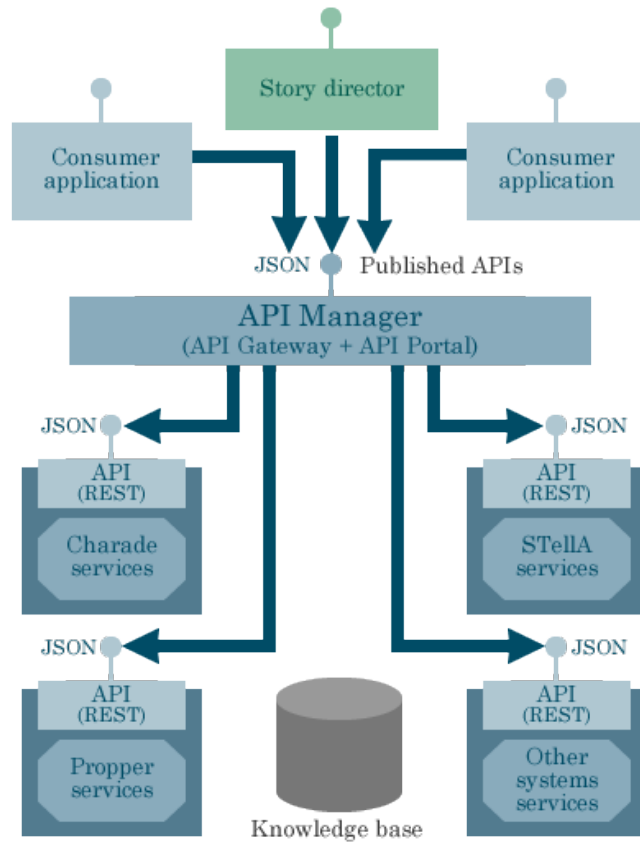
Story director

Consumer application

Consumer application

JSON

Published APIs

API Manager
(API Gateway + API Portal)

JSON

JSON

API
(REST)

Charade services

API
(REST)

STellA services

JSON

JSON

API
(REST)

Propper services

Knowledge base

API
(REST)

Other systems services